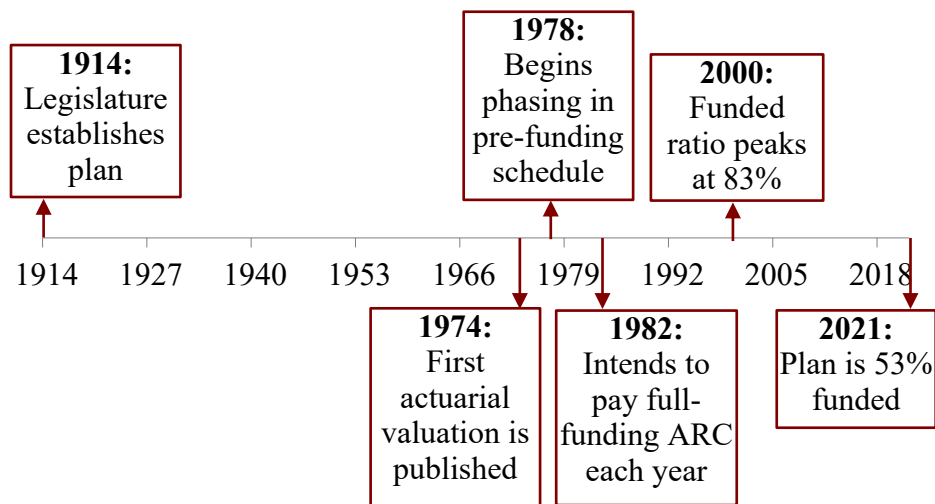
**1914:**
Legislature establishes plan

**1978:**
Begins phasing in pre-funding schedule

**2000:**
Funded ratio peaks at 83%

1914 1927 1940 1953 1966 1979 1992 2005 2018

**1974:**
First actuarial valuation is published

**1982:**
Intends to pay full-funding ARC each year

**2021:**
Plan is 53% funded